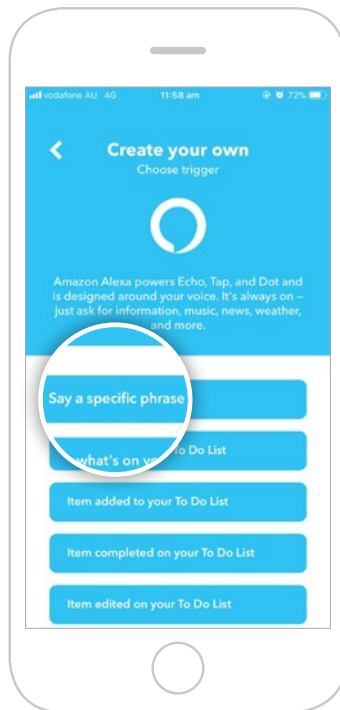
vodafone AU 4G 11:58 am 72%

Create your own
Choose trigger

Amazon Alexa powers Echo, Tap, and Dot and is designed around your voice. It's always on – just ask for information, music, news, weather, and more.

Say a specific phrase

what's on yo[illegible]o Do List

Item added to your To Do List

Item completed on your To Do List

Item edited on your To Do List